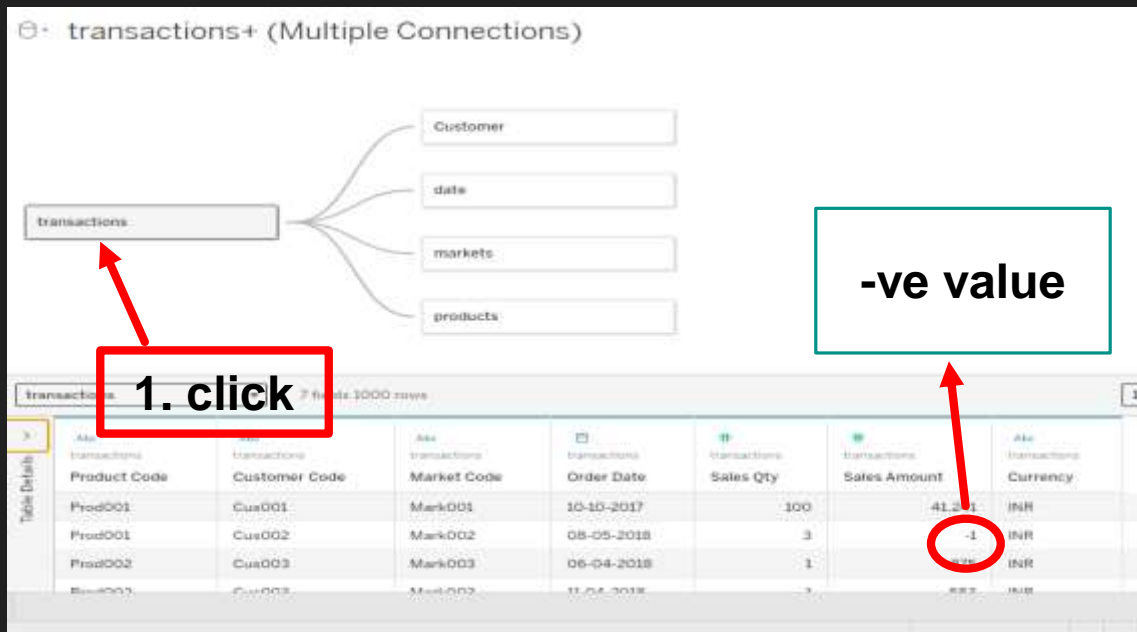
transactions+ (Multiple Connections)

Customer

date

transactions

markets

products

-ve value

transactions

1. click

7 fields 1000 rows

Table Details

| Abc transactions Product Code | Abc transactions Customer Code | Abc transactions Market Code | transactions Order Date | # transactions Sales Qty | # transactions Sales Amount | Abc transactions Currency |
|---|---|---|---|---|---|---|
| Prod001 | Cus001 | Mark001 | 10-10-2017 | 100 | 41,2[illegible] | INR |
| Prod001 | Cus002 | Mark002 | 08-05-2018 | 3 | -1 | INR |
| Prod002 | Cus003 | Mark003 | 06-04-2018 | 1 | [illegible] | INR |
| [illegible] | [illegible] | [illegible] | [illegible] | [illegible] | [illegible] | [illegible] |